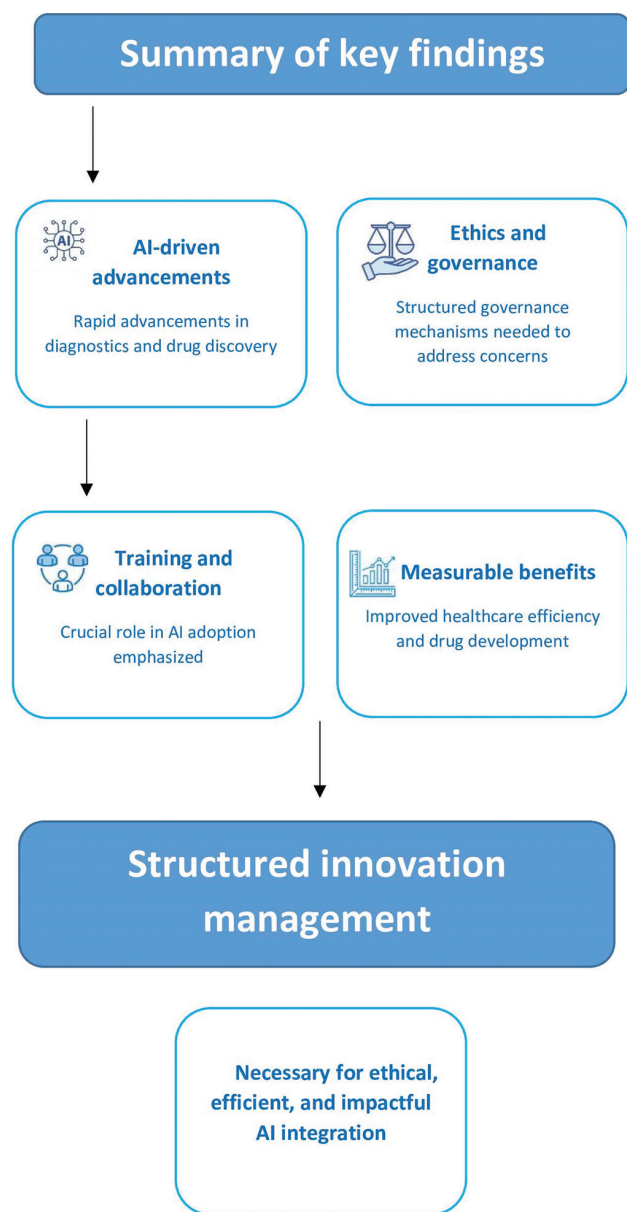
Summary of key findings

AI

AI-driven advancements

Rapid advancements in diagnostics and drug discovery

Ethics and governance

Structured governance mechanisms needed to address concerns

Training and collaboration

Crucial role in AI adoption emphasized

Measurable benefits

Improved healthcare efficiency and drug development

Structured innovation management

Necessary for ethical, efficient, and impactful AI integration